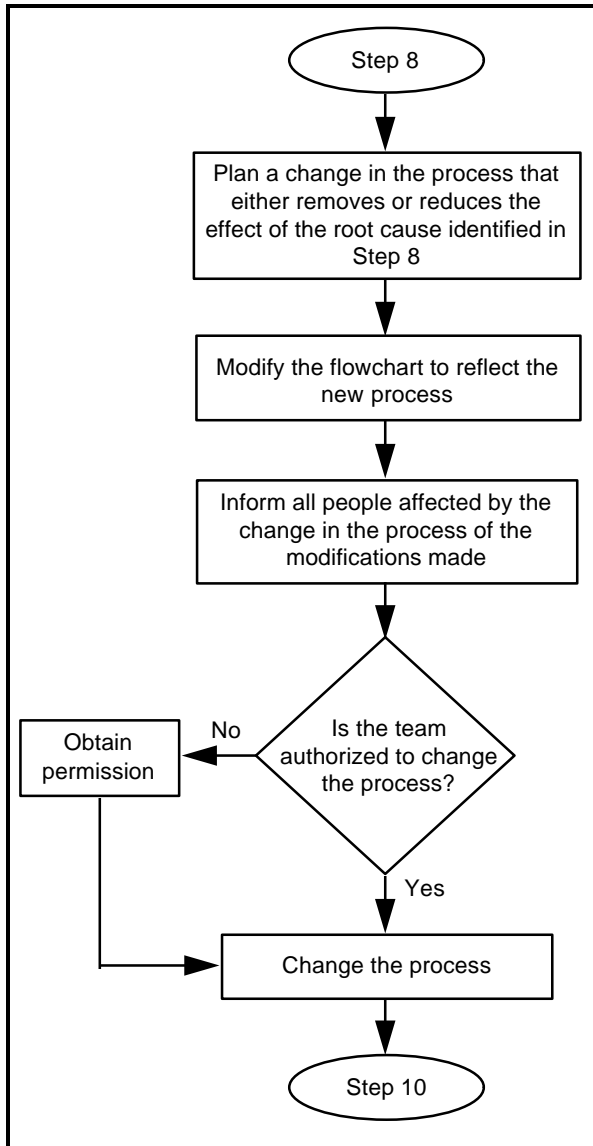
Step 8

Plan a change in the process that either removes or reduces the effect of the root cause identified in Step 8

Modify the flowchart to reflect the new process

Inform all people affected by the change in the process of the modifications made

Is the team authorized to change the process?

No

Obtain permission

Yes

Change the process

Step 10